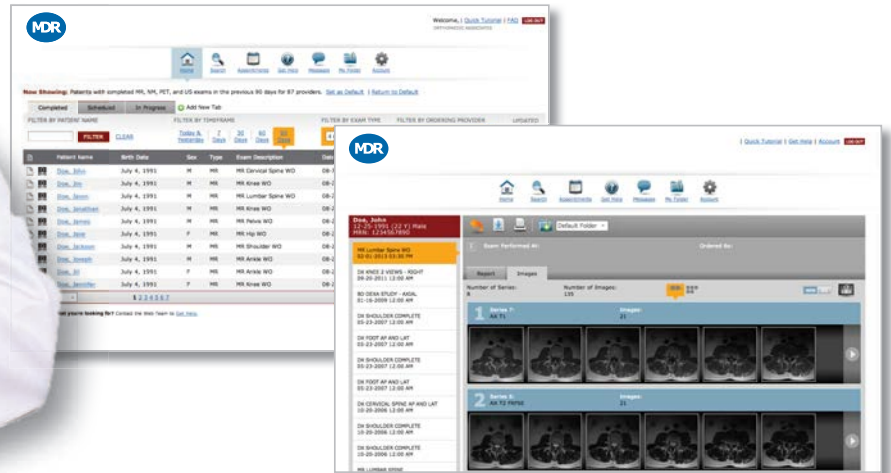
MDR

Welcome, | Quick Tutorial | FAQ LOG OUT

Home Search Appointments Get Help Messages My Folder Account

Now Showing: Patients with completed MR, NM, PET, and US exams in the previous 90 days for 87 providers. Set as Default | Return to Default

Completed Scheduled In Progress Add New Tab

FILTER BY PATIENT NAME FILTER BY TIMEFRAME FILTER BY EXAM TYPE FILTER BY ORDERING PROVIDER UPDATED

FILTER CLEAR Today & Yesterday 7 Days 30 Days 60 Days 90 Days

| | Patient Name | Birth Date | Sex | Type | Exam Description |
|---|---|---|---|---|---|
| | Doe, John | July 4, 1991 | M | MR | MR Cervical Spine WO |
| | Doe, Jim | July 4, 1991 | M | MR | MR Knee WO |
| | Doe, Jason | July 4, 1991 | M | MR | MR Lumbar Spine WO |
| | Doe, Jonathan | July 4, 1991 | M | MR | MR Knee WO |
| | Doe, James | July 4, 1991 | M | MR | MR Pelvis WO |
| | Doe, Jane | July 4, 1991 | F | MR | MR Hip WO |
| | Doe, Jackson | July 4, 1991 | M | MR | MR Shoulder WO |
| | Doe, Joseph | July 4, 1991 | M | MR | MR Ankle WO |
| | Doe, Jil | July 4, 1991 | F | MR | MR Ankle WO |
| | Doe, Jennifer | July 4, 1991 | F | MR | MR Knee WO |

1 2 3 4 5 6 7

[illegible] you're looking for? Contact the Web Team to Get Help.

MDR

| Quick Tutorial | Get Help | Account LOG OUT

Home Search Appointments Get Help Messages My Folder Account

Doe, John
12-25-1991 (22 Y) Male
MRN: 1234567890

Default Folder

MR Lumbar Spine WO
02-01-2013 03:30 PM

Exam Performed At: Ordered By:

DX KNEE 2 VIEWS - RIGHT
09-20-2011 12:00 AM

Report Images

BD DEXA STUDY - AXIAL
01-16-2009 12:00 AM

Number of Series: 8 Number of Images: 135

DX SHOULDER COMPLETE
05-23-2007 12:00 AM

DX SHOULDER COMPLETE
05-23-2007 12:00 AM

1 Series 7: AX T1 Images: 21

DX FOOT AP AND LAT
05-23-2007 12:00 AM

DX SHOULDER COMPLETE
05-23-2007 12:00 AM

DX FOOT AP AND LAT
05-23-2007 12:00 AM

DX CERVICAL SPINE AP AND LAT
10-20-2006 12:00 AM

2 Series 8: AX T2 FRFSE Images: 21

DX SHOULDER COMPLETE
10-20-2006 12:00 AM

DX SHOULDER COMPLETE
10-20-2006 12:00 AM

MR LUMBAR SPINE